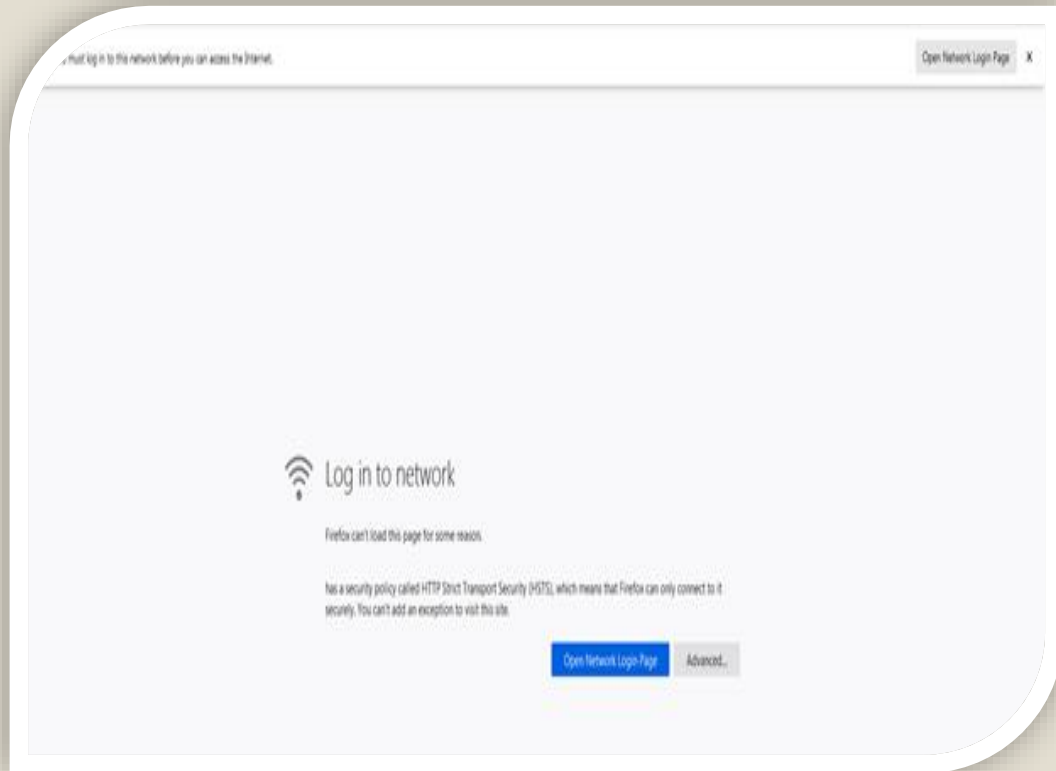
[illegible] must log in to this network before you can access the Internet.

Open Network Login Page

X

Log in to network

Firefox can't load this page for some reason.

has a security policy called HTTP Strict Transport Security (HSTS), which means that Firefox can only connect to it securely. You can't add an exception to visit this site.

Open Network Login Page

Advanced...